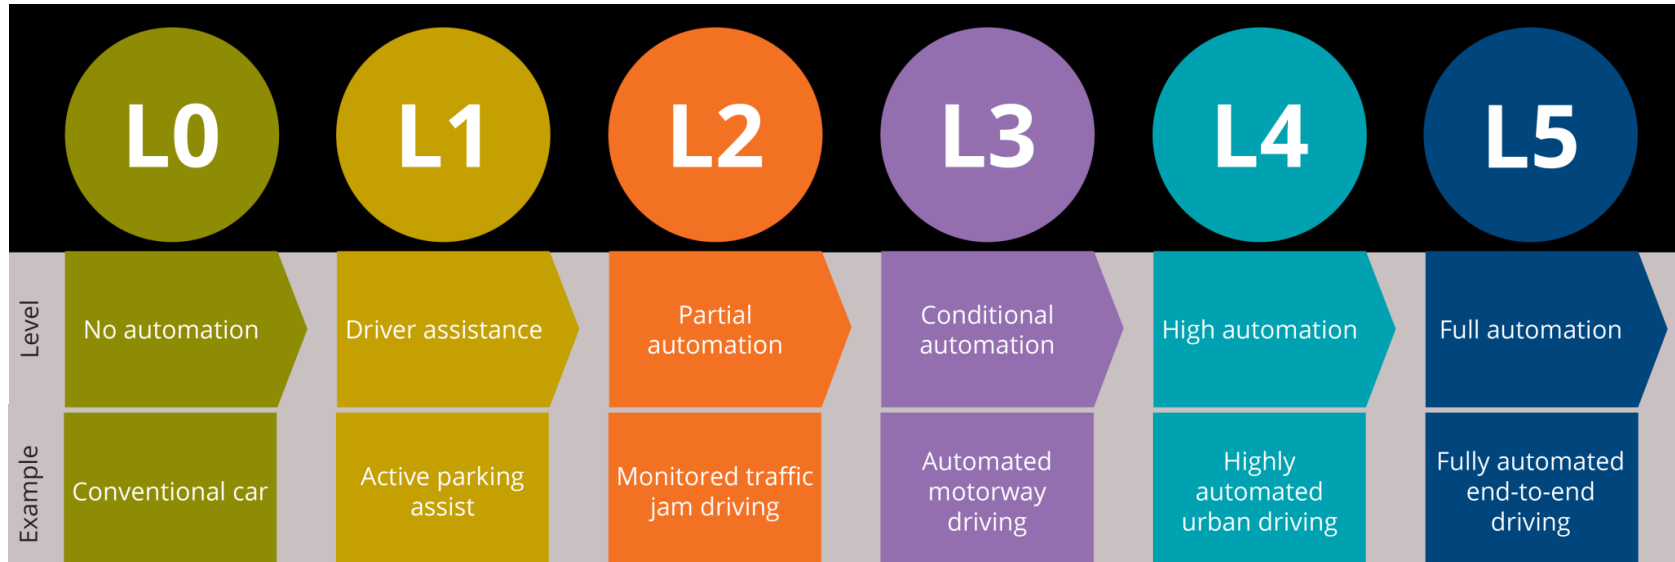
| | L0 | L1 | L2 | L3 | L4 | L5 |
|---|---|---|---|---|---|---|
| Level | No automation | Driver assistance | Partial automation | Conditional automation | High automation | Full automation |
| Example | Conventional car | Active parking assist | Monitored traffic jam driving | Automated motorway driving | Highly automated urban driving | Fully automated end-to-end driving |